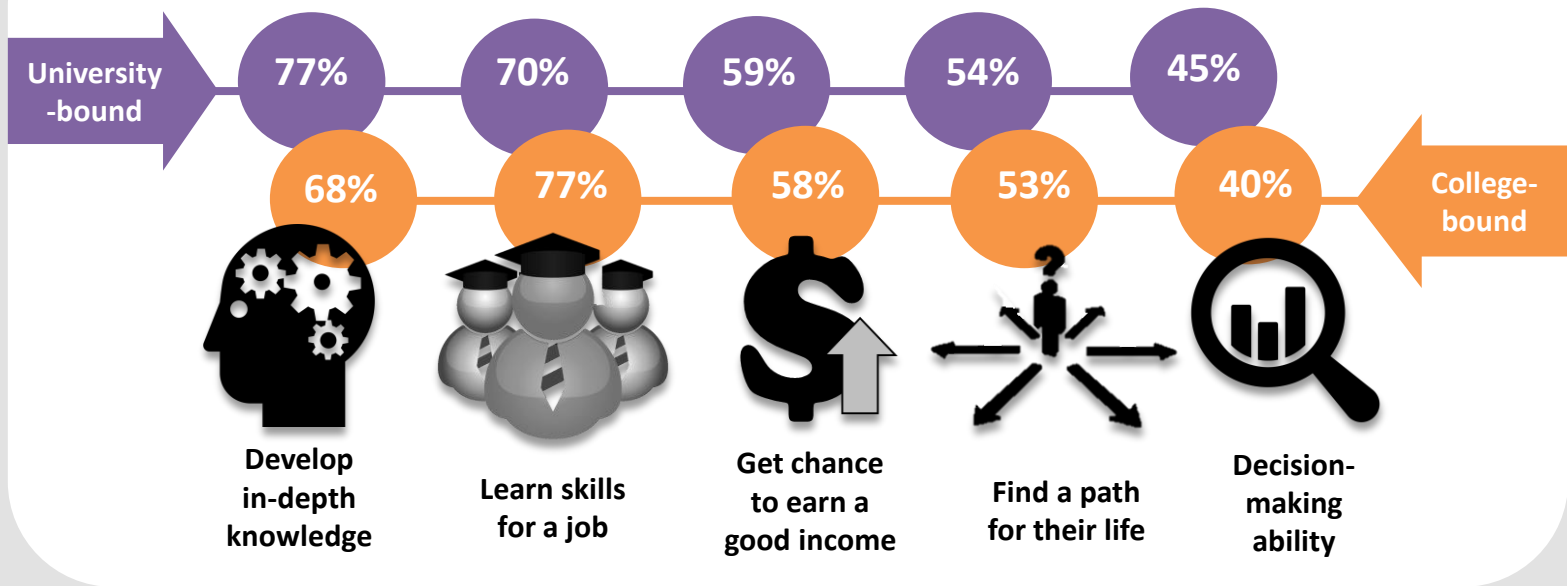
University-bound

77%

70%

59%

54%

45%

68%

77%

58%

53%

40%

College-bound

Develop in-depth knowledge

Learn skills for a job

Get chance to earn a good income

Find a path for their life

Decision-making ability